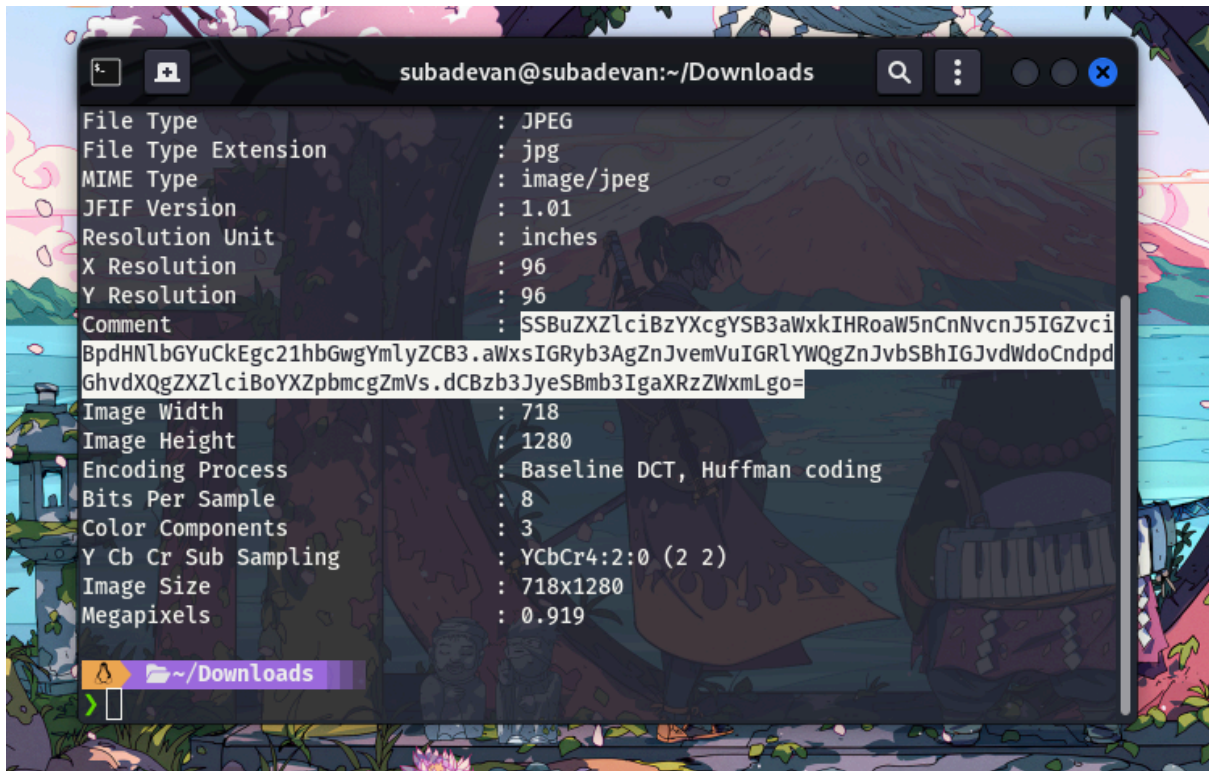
subadevan@subadevan:~/Downloads

File Type : JPEG
File Type Extension : jpg
MIME Type : image/jpeg
JFIF Version : 1.01
Resolution Unit : inches
X Resolution : 96
Y Resolution : 96
Comment : SSBuZXZlciBzYXcgYSB3aWxkIHRoaW5nCnNvcnJ5IGZvciBpdHNlbGYuCkEgc21hbGwgYmlyZCB3.aWxsIGRyb3AgZnJvemVuIGRlYWQgZnJvbSBhIGJvdWdoCndpdGhvdXQgZXZlciBoYXZpbmcgZmVs.dCBzb3JyeSBmb3IgaXRzZWxmLgo=
Image Width : 718
Image Height : 1280
Encoding Process : Baseline DCT, Huffman coding
Bits Per Sample : 8
Color Components : 3
Y Cb Cr Sub Sampling : YCbCr4:2:0 (2 2)
Image Size : 718x1280
Megapixels : 0.919

~/Downloads
❯